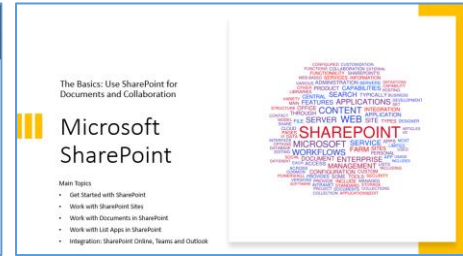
The Basics: Use SharePoint for Documents and Collaboration

Microsoft SharePoint

Main Topics

- Get Started with SharePoint
- Work with SharePoint Sites
- Work with Documents in SharePoint
- Work with List Apps in SharePoint
- Integration: SharePoint Online, Teams and Outlook

CUSTOMIZATION FUNCTIONALITY SHAREPOINT'S WEB-BASED SERVICES INFORMATION ADMINISTRATION PRODUCT CAPABILITIES CENTRAL SEARCH FEATURES APPLICATIONS OFFICE CONTENT INTEGRATION SERVER WEB SITE SHAREPOINT MICROSOFT SERVICE WORKFLOWS FARM SITES ENTERPRISE DOCUMENT MANAGEMENT CONFIGURATION CUSTOM INTRANET STANDARD STORAGE COLLABORATION